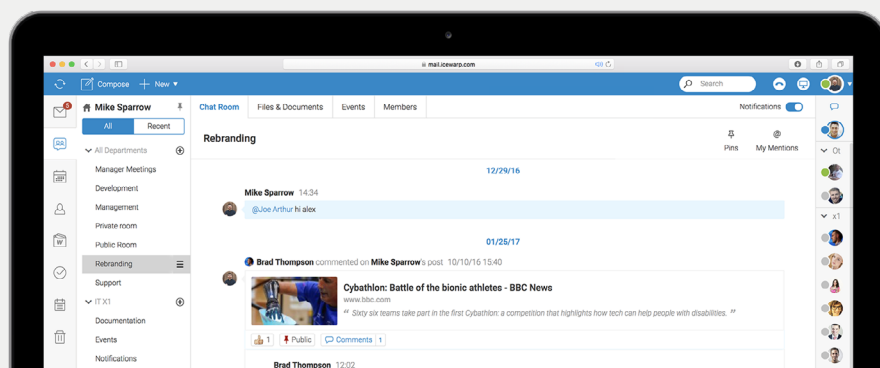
mail.icewarp.com

Compose + New

Search

Mike Sparrow

All Recent

All Departments

Manager Meetings

Development

Management

Private room

Public Room

Rebranding

Support

IT X1

Documentation

Events

Notifications

Chat Room Files & Documents Events Members

Notifications

Rebranding

Pins My Mentions

12/29/16

Mike Sparrow 14:34

@Joe Arthur hi alex

01/25/17

Brad Thompson commented on Mike Sparrow's post 10/10/16 15:40

Cybathlon: Battle of the bionic athletes - BBC News

www.bbc.com

" Sixty six teams take part in the first Cybathlon: a competition that highlights how tech can help people with disabilities. "

1 Public Comments 1

Brad Thompson 12:02

01

x1